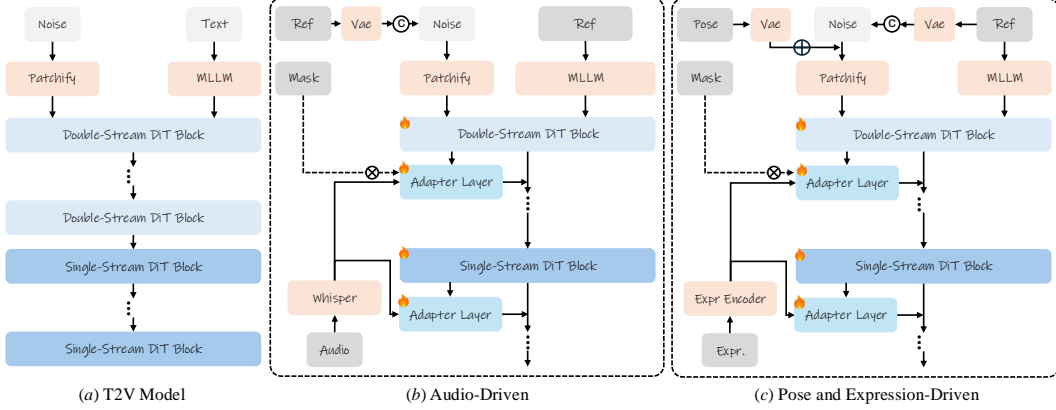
Noise

Text

Patchify

MLLM

Double-Stream DiT Block

Double-Stream DiT Block

Single-Stream DiT Block

Single-Stream DiT Block

(a) T2V Model

Ref

Vae

C

Noise

Ref

Mask

Patchify

MLLM

Double-Stream DiT Block

Adapter Layer

Single-Stream DiT Block

Whisper

Adapter Layer

Audio

(b) Audio-Driven

Pose

Vae

Noise

C

Vae

Ref

Mask

Patchify

MLLM

Double-Stream DiT Block

Adapter Layer

Single-Stream DiT Block

Expr Encoder

Adapter Layer

Expr.

(c) Pose and Expression-Driven